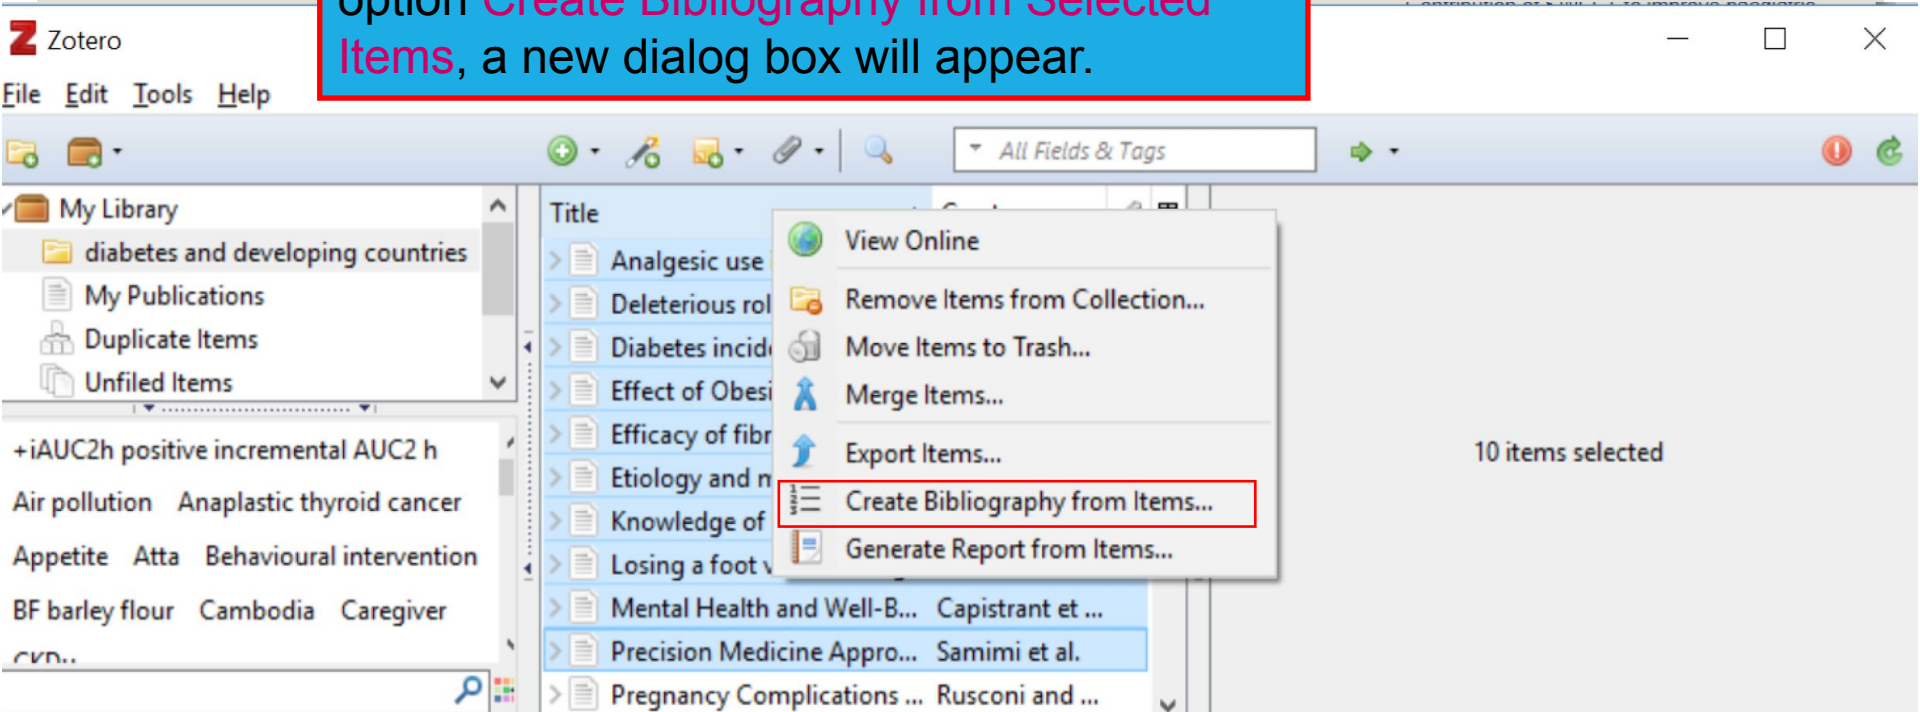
option Create Bibliography from Selected Items, a new dialog box will appear.

Zotero

File Edit Tools Help

All Fields & Tags

My Library
diabetes and developing countries
My Publications
Duplicate Items
Unfiled Items

+iAUC2h positive incremental AUC2 h
Air pollution Anaplastic thyroid cancer
Appetite Atta Behavioural intervention
BF barley flour Cambodia Caregiver
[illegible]

Title
Analgesic use
Deleterious rol
Diabetes incid
Effect of Obesi
Efficacy of fibr
Etiology and n
Knowledge of
Losing a foot v
Mental Health and Well-B... Capistrant et ...
Precision Medicine Appro... Samimi et al.
Pregnancy Complications ... Rusconi and ...

View Online
Remove Items from Collection...
Move Items to Trash...
Merge Items...
Export Items...
Create Bibliography from Items...
Generate Report from Items...

10 items selected